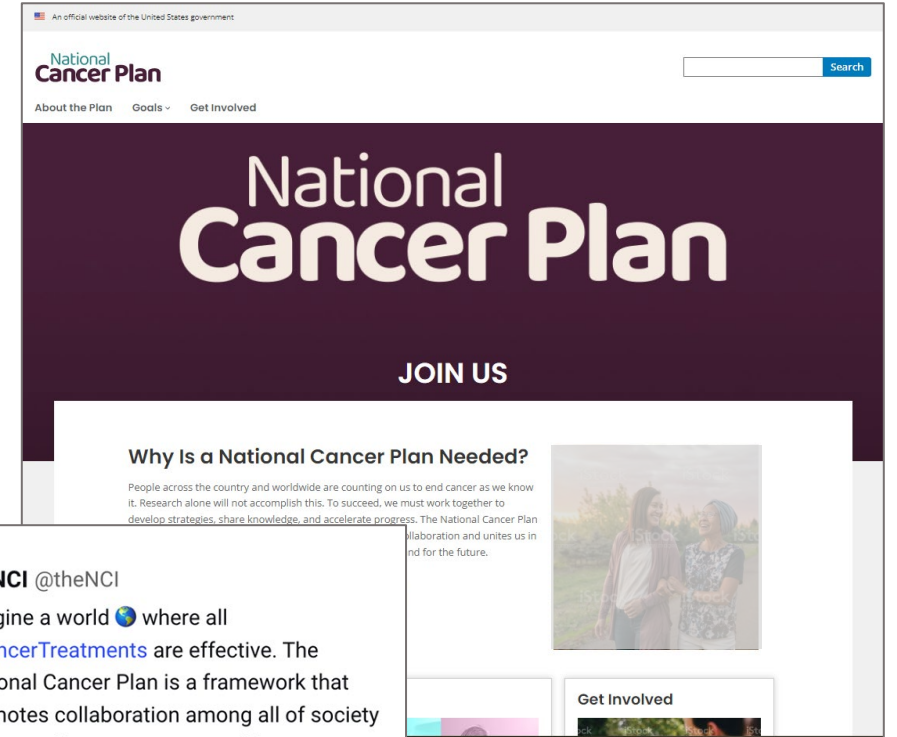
An official website of the United States government

National Cancer Plan

Search

About the Plan Goals Get Involved

National Cancer Plan

JOIN US

Why Is a National Cancer Plan Needed?

People across the country and worldwide are counting on us to end cancer as we know it. Research alone will not accomplish this. To succeed, we must work together to develop strategies, share knowledge, and accelerate progress. The National Cancer Plan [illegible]ollaboration and unites us in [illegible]nd for the future.

Get Involved

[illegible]NCI @theNCI

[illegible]gine a world 🌎 where all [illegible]ncerTreatments are effective. The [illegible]onal Cancer Plan is a framework that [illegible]notes collaboration among all of society